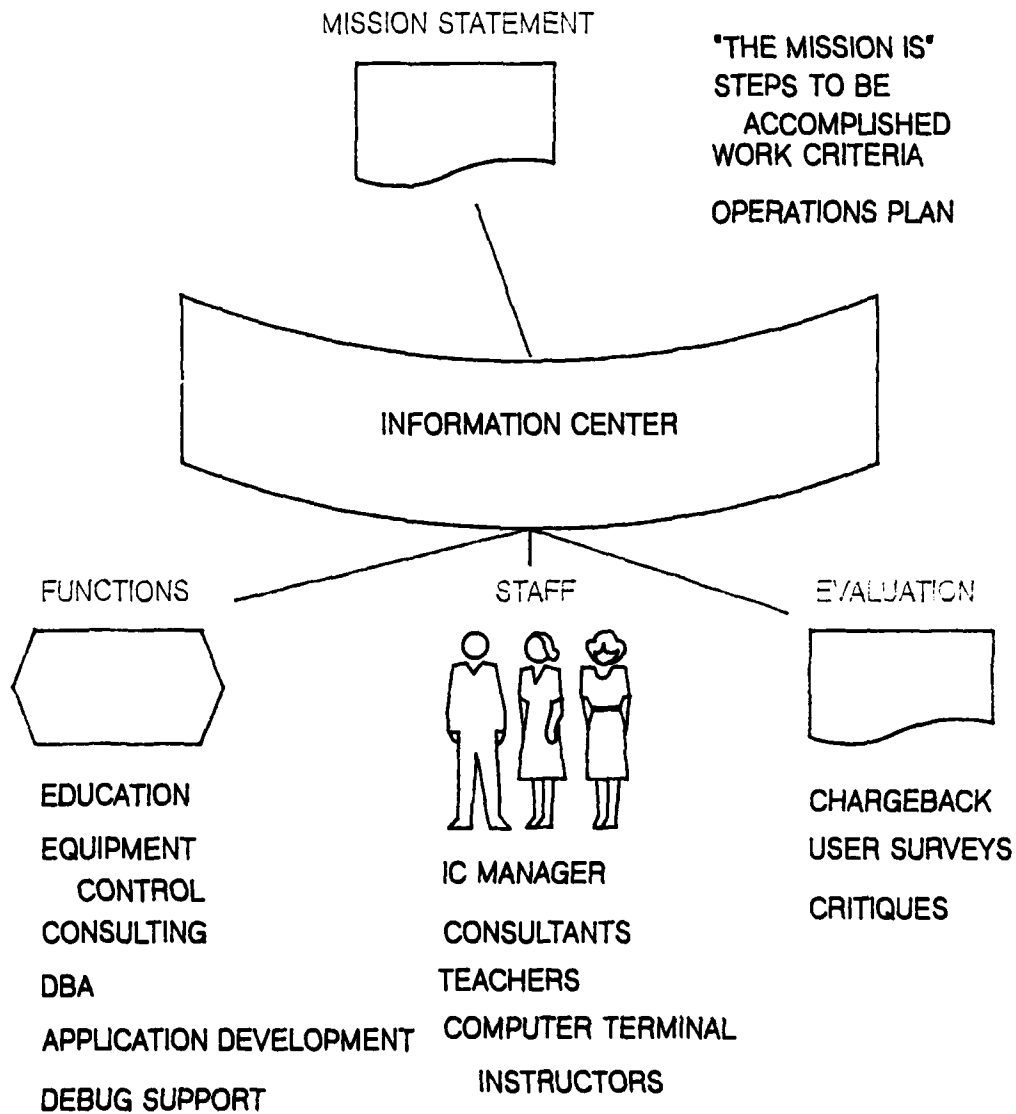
MISSION STATEMENT

"THE MISSION IS"
STEPS TO BE ACCOMPLISHED
WORK CRITERIA

OPERATIONS PLAN

INFORMATION CENTER

FUNCTIONS

EDUCATION
EQUIPMENT CONTROL
CONSULTING
DBA
APPLICATION DEVELOPMENT
DEBUG SUPPORT

STAFF

IC MANAGER
CONSULTANTS
TEACHERS
COMPUTER TERMINAL INSTRUCTORS

EVALUATION

CHARGEBACK
USER SURVEYS
CRITIQUES